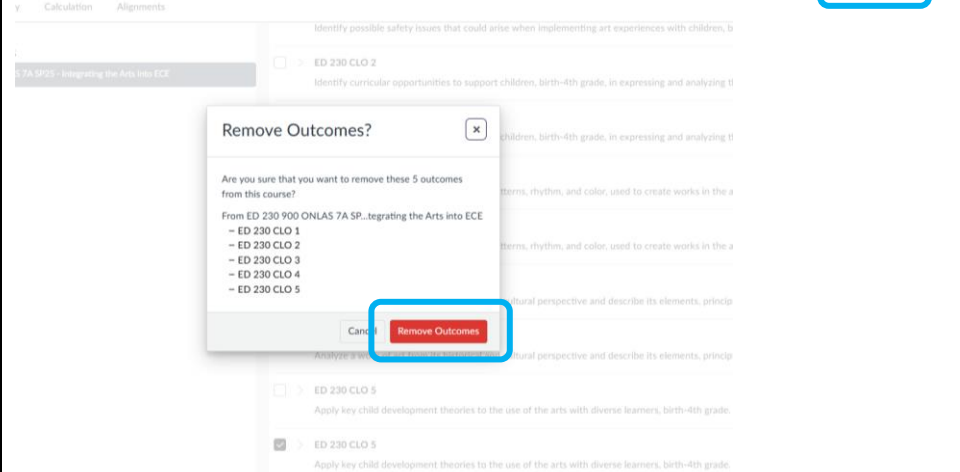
y Calculation Alignments

S 7A SP25 - Integrating the Arts into ECE

Identify possible safety issues that could arise when implementing art experiences with children, b

ED 230 CLO 2

Identify curricular opportunities to support children, birth-4th grade, in expressing and analyzing t

children, birth-4th grade, in expressing and analyzing t

tterns, rhythm, and color, used to create works in the a

tterns, rhythm, and color, used to create works in the a

ultural perspective and describe its elements, princip

Analyze a w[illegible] ultural perspective and describe its elements, princip

ED 230 CLO 5

Apply key child development theories to the use of the arts with diverse learners, birth-4th grade.

ED 230 CLO 5

Apply key child development theories to the use of the arts with diverse learners, birth-4th grade.

Remove Outcomes?

×

Are you sure that you want to remove these 5 outcomes from this course?

From ED 230 900 ONLAS 7A SP...tegrating the Arts into ECE
– ED 230 CLO 1
– ED 230 CLO 2
– ED 230 CLO 3
– ED 230 CLO 4
– ED 230 CLO 5

Cancel

Remove Outcomes